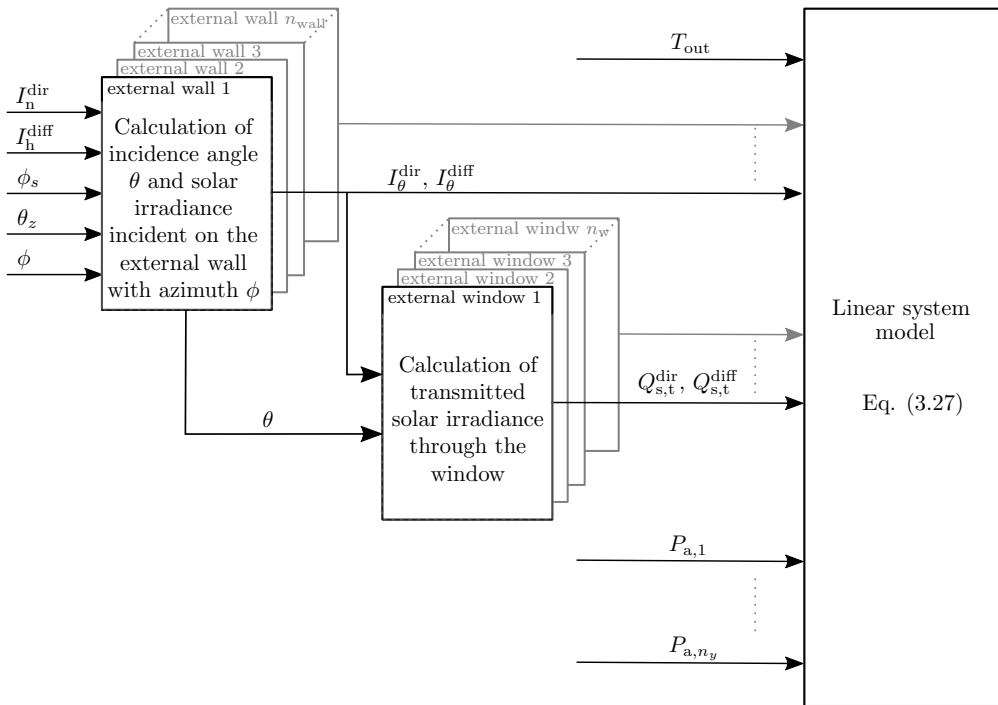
external wall $n_{\text{wall}}$
external wall 3
external wall 2
external wall 1

$I_{\text{n}}^{\text{dir}}$
$I_{\text{h}}^{\text{diff}}$
$\phi_s$
$\theta_z$
$\phi$

Calculation of incidence angle $\theta$ and solar irradiance incident on the external wall with azimuth $\phi$

$T_{\text{out}}$

$I_{\theta}^{\text{dir}}$, $I_{\theta}^{\text{diff}}$

external windw $n_{\text{w}}$
external window 3
external window 2
external window 1

Calculation of transmitted solar irradiance through the window

$\theta$

$Q_{\text{s,t}}^{\text{dir}}$, $Q_{\text{s,t}}^{\text{diff}}$

Linear system model

Eq. (3.27)

$P_{\text{a},1}$

$P_{\text{a},n_y}$